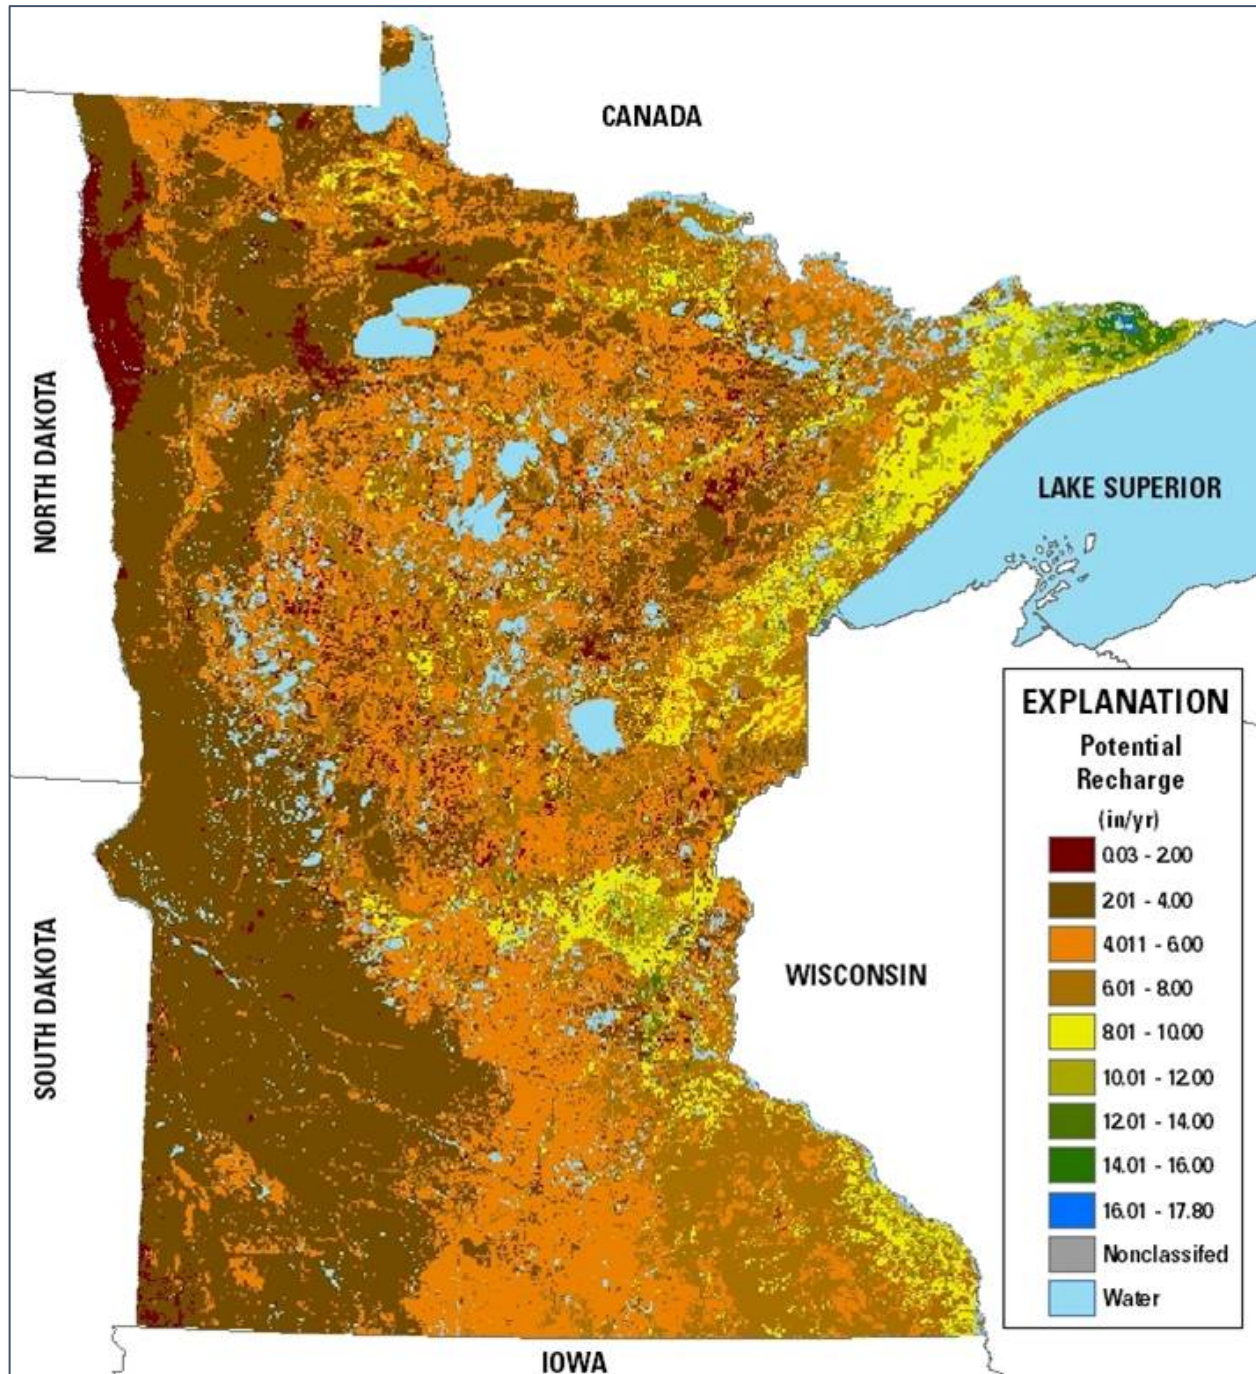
CANADA

NORTH DAKOTA

LAKE SUPERIOR

SOUTH DAKOTA

WISCONSIN

IOWA

EXPLANATION

Potential Recharge (in/yr)

0.03 - 2.00
2.01 - 4.00
4.011 - 6.00
6.01 - 8.00
8.01 - 10.00
10.01 - 12.00
12.01 - 14.00
14.01 - 16.00
16.01 - 17.80
Nonclassifed
Water